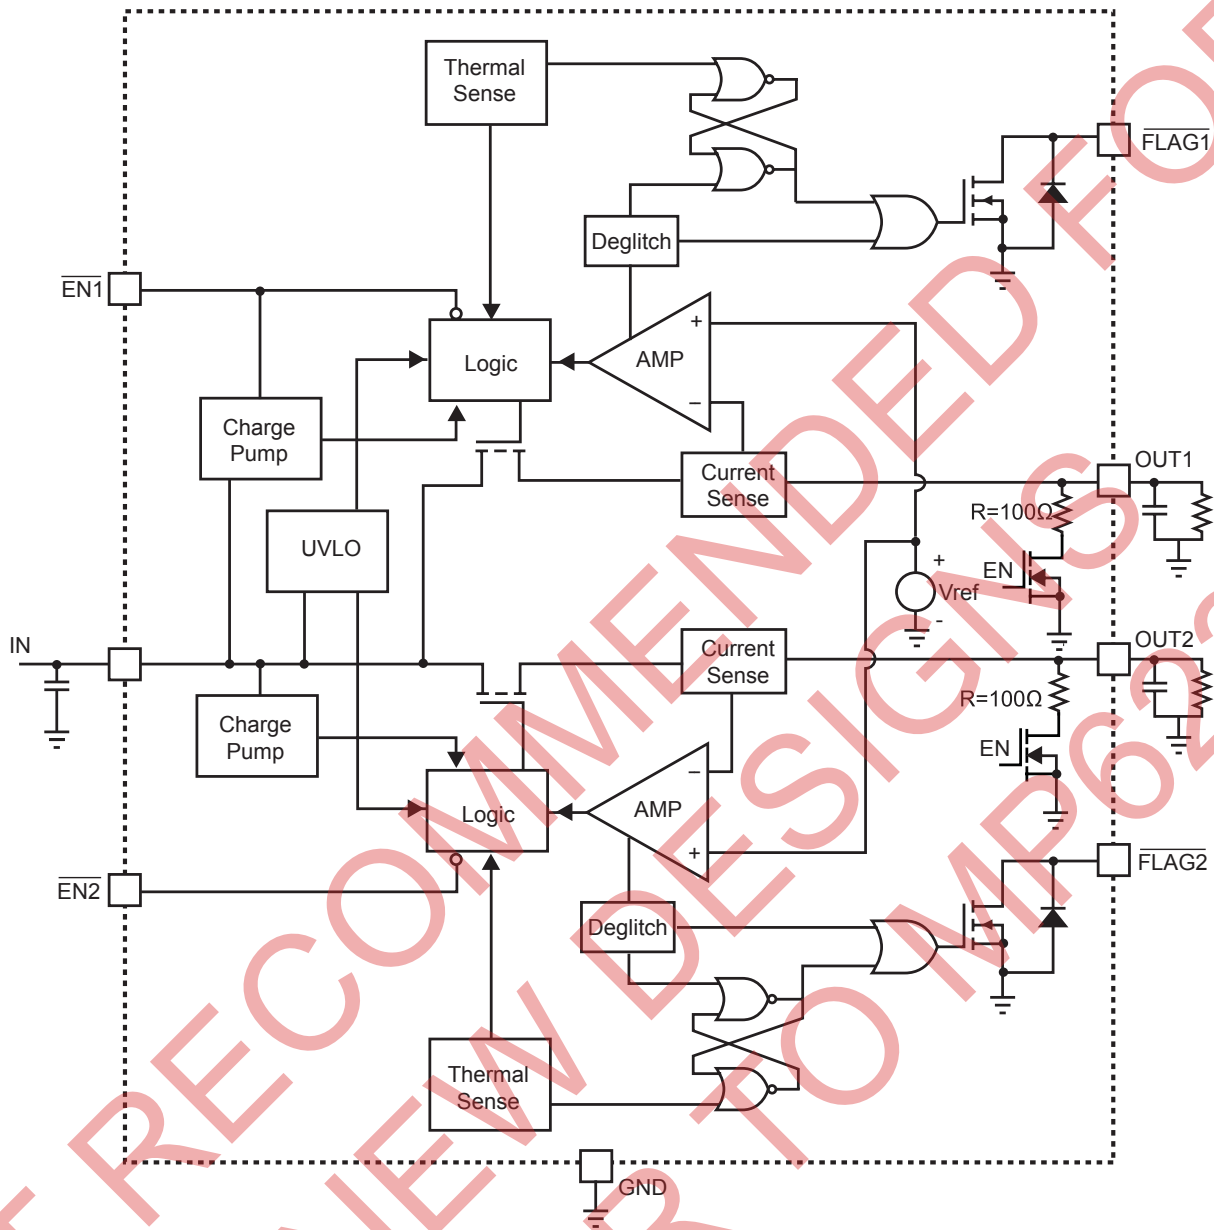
Thermal Sense

$\overline{FLAG1}$

Deglitch

$\overline{EN1}$

Logic

AMP

+

−

Charge Pump

Current Sense

OUT1

R=100Ω

UVLO

+

EN

Vref

−

IN

Current Sense

OUT2

R=100Ω

Charge Pump

EN

−

Logic

AMP

+

$\overline{EN2}$

$\overline{FLAG2}$

Deglitch

Thermal Sense

GND

NOT RECOMMENDED FOR NEW DESIGNS REFER TO MP62